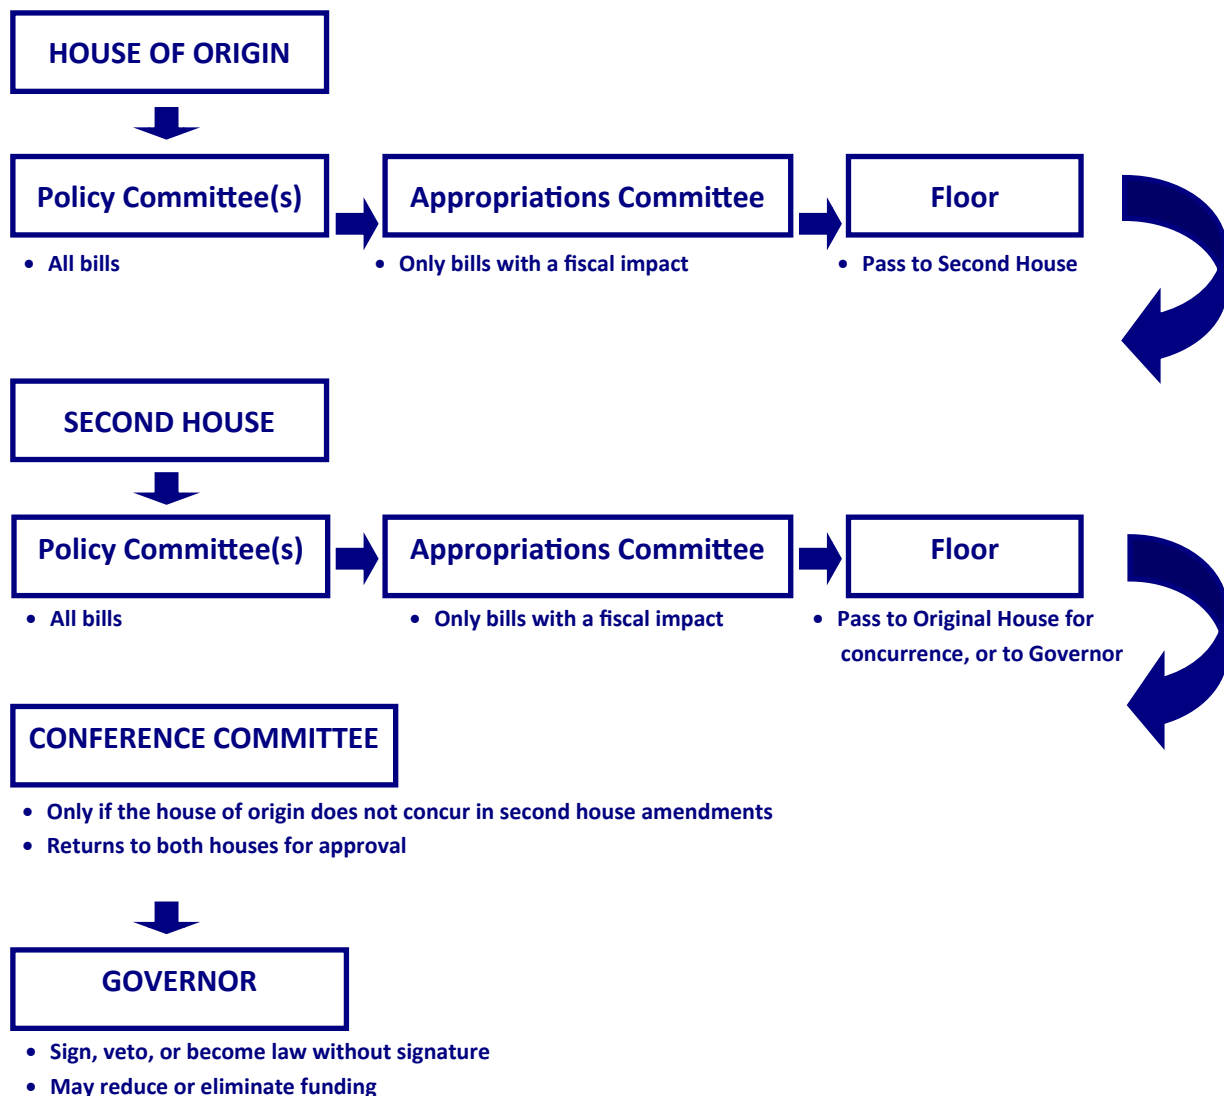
HOUSE OF ORIGIN

Policy Committee(s)

- All bills

Appropriations Committee

- Only bills with a fiscal impact

Floor

- Pass to Second House

SECOND HOUSE

Policy Committee(s)

- All bills

Appropriations Committee

- Only bills with a fiscal impact

Floor

- Pass to Original House for concurrence, or to Governor

CONFERENCE COMMITTEE

- Only if the house of origin does not concur in second house amendments
- Returns to both houses for approval

GOVERNOR

- Sign, veto, or become law without signature
- May reduce or eliminate funding